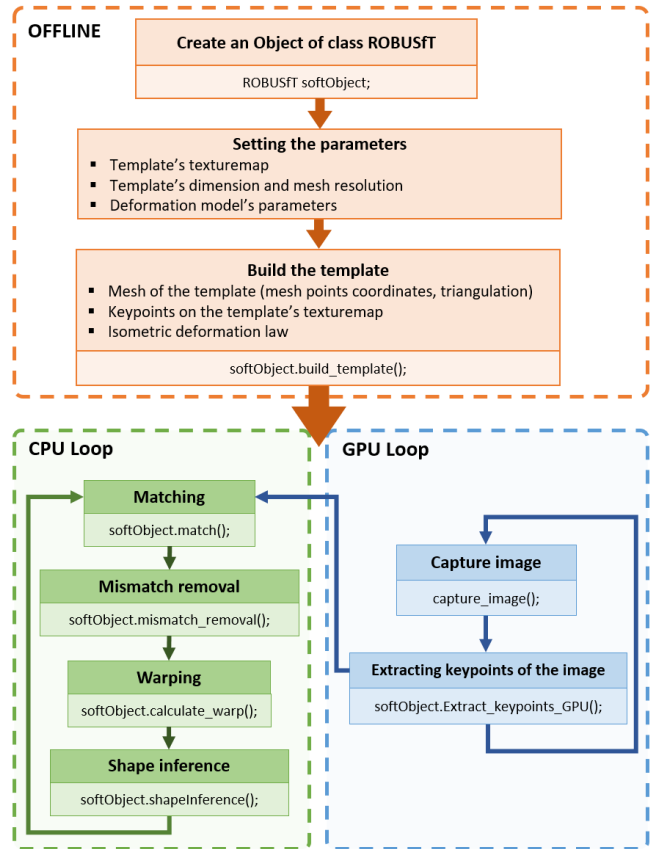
OFFLINE

Create an Object of class ROBUSfT

ROBUSfT softObject;

Setting the parameters

- Template's texturemap
- Template's dimension and mesh resolution
- Deformation model's parameters

Build the template

- Mesh of the template (mesh points coordinates, triangulation)
- Keypoints on the template's texturemap
- Isometric deformation law

softObject.build_template();

CPU Loop

Matching

softObject.match();

Mismatch removal

softObject.mismatch_removal();

Warping

softObject.calculate_warp();

Shape inference

softObject.shapeInference();

GPU Loop

Capture image

capture_image();

Extracting keypoints of the image

softObject.Extract_keypoints_GPU();